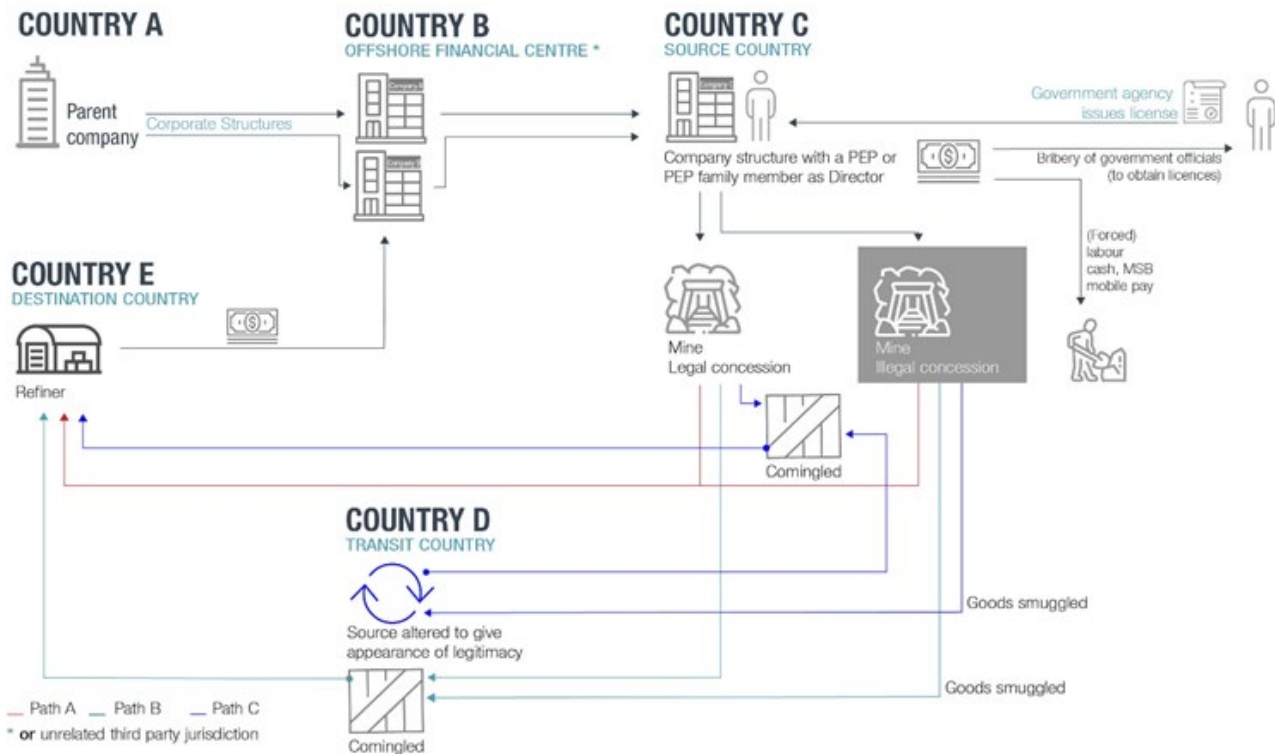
COUNTRY A

Parent company

Corporate Structures

COUNTRY B
OFFSHORE FINANCIAL CENTRE *

Company A

Company B

COUNTRY C
SOURCE COUNTRY

Company C

Government agency issues license

Company structure with a PEP or PEP family member as Director

Bribery of government officials (to obtain licences)

(Forced) labour cash, MSB mobile pay

COUNTRY E
DESTINATION COUNTRY

Refiner

Mine
Legal concession

Mine
Illegal concession

Comingled

COUNTRY D
TRANSIT COUNTRY

Source altered to give appearance of legitimacy

Goods smuggled

Goods smuggled

Comingled

Path A Path B Path C

* or unrelated third party jurisdiction